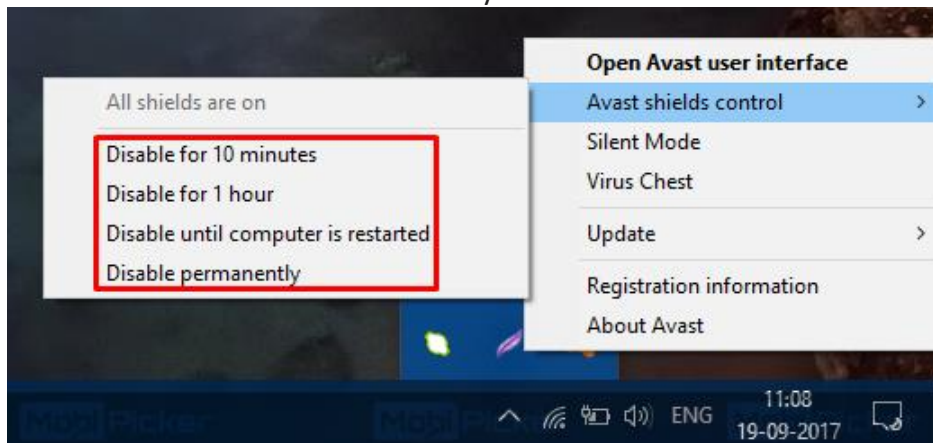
All shields are on

Disable for 10 minutes
Disable for 1 hour
Disable until computer is restarted
Disable permanently

Open Avast user interface
Avast shields control
Silent Mode
Virus Chest
Update
Registration information
About Avast

MobiPicker
MobiPicker

ENG
11:08
19-09-2017